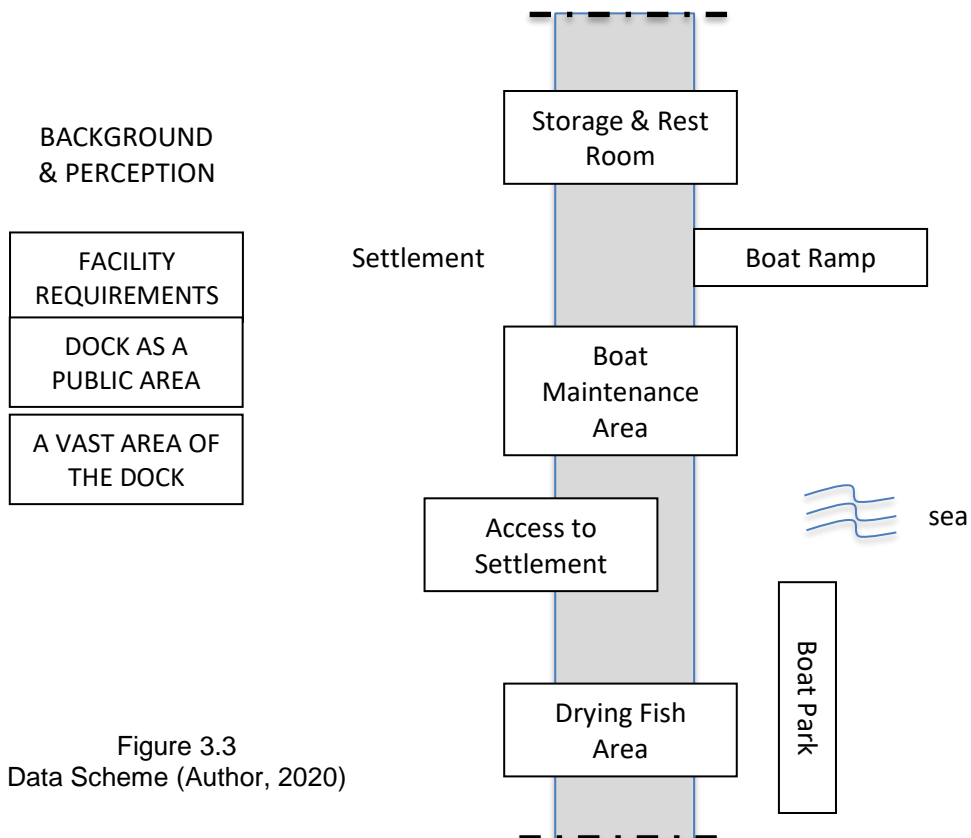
BACKGROUND & PERCEPTION

FACILITY REQUIREMENTS

DOCK AS A PUBLIC AREA

A VAST AREA OF THE DOCK

Storage & Rest Room

Settlement

Boat Ramp

Boat Maintenance Area

Access to Settlement

sea

Boat Park

Drying Fish Area

Figure 3.3
Data Scheme (Author, 2020)